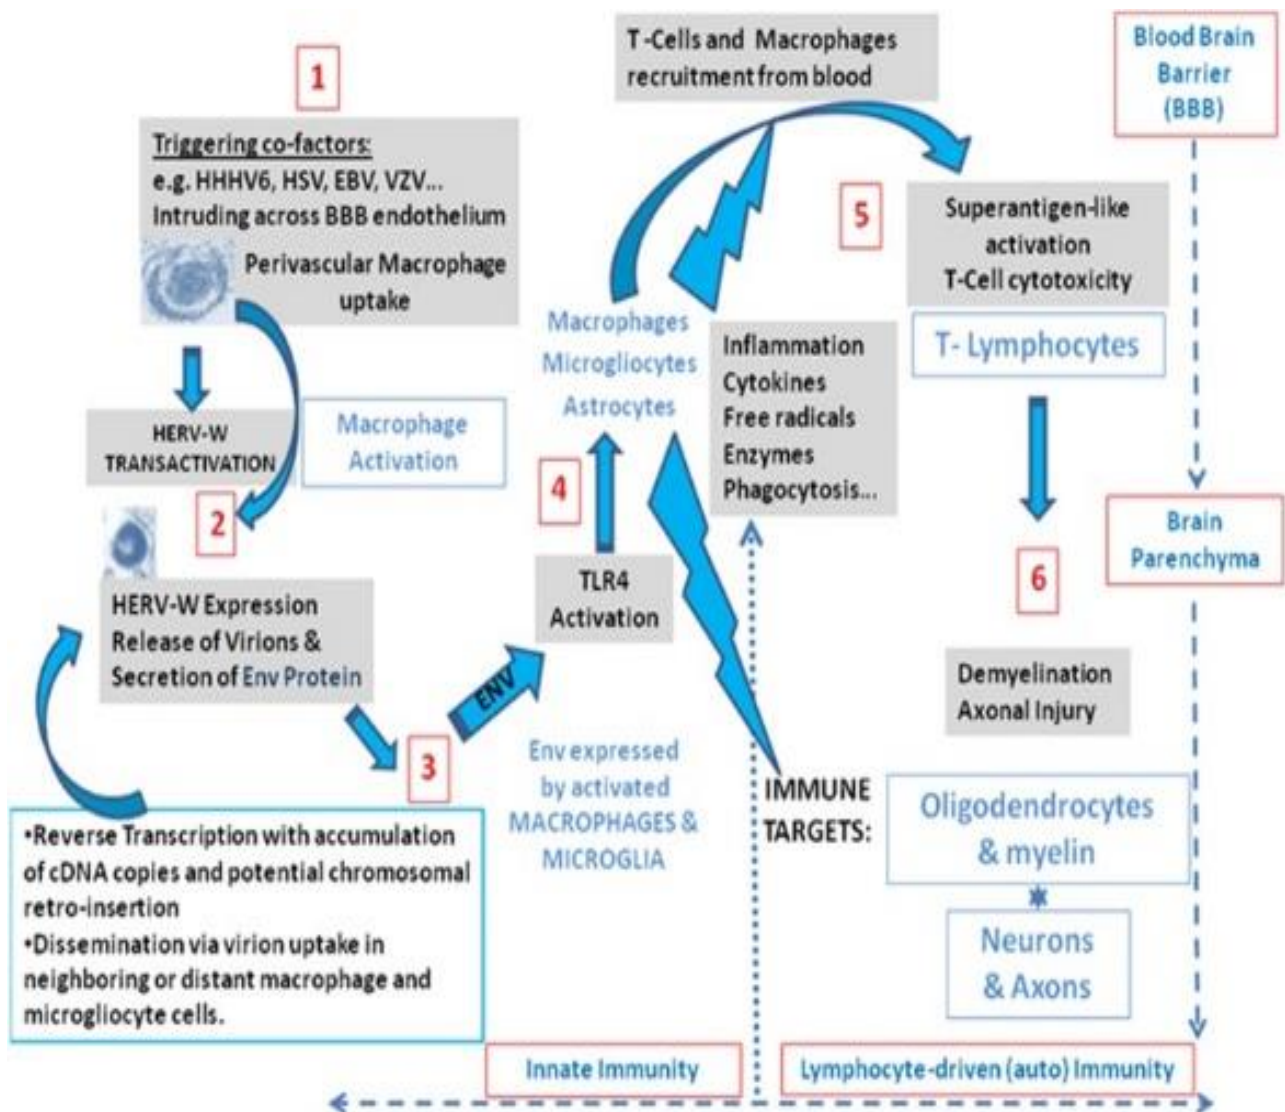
T-Cells and Macrophages recruitment from blood

Blood Brain Barrier (BBB)

1

Triggering co-factors:
e.g. HHHV6, HSV, EBV, VZV...
Intruding across BBB endothelium

Perivascular Macrophage uptake

5

Superantigen-like activation
T-Cell cytotoxicity

T- Lymphocytes

Macrophages
Microgliocytes
Astrocytes

Inflammation
Cytokines
Free radicals
Enzymes
Phagocytosis...

HERV-W TRANSACTIVATION

Macrophage Activation

2

4

Brain Parenchyma

TLR4 Activation

6

HERV-W Expression
Release of Virions &
Secretion of Env Protein

ENV

Demyelination
Axonal Injury

3

Env expressed by activated MACROPHAGES & MICROGLIA

IMMUNE TARGETS:

Oligodendrocytes & myelin

•Reverse Transcription with accumulation of cDNA copies and potential chromosomal retro-insertion
•Dissemination via virion uptake in neighboring or distant macrophage and microgliocyte cells.

Neurons & Axons

Innate Immunity

Lymphocyte-driven (auto) Immunity